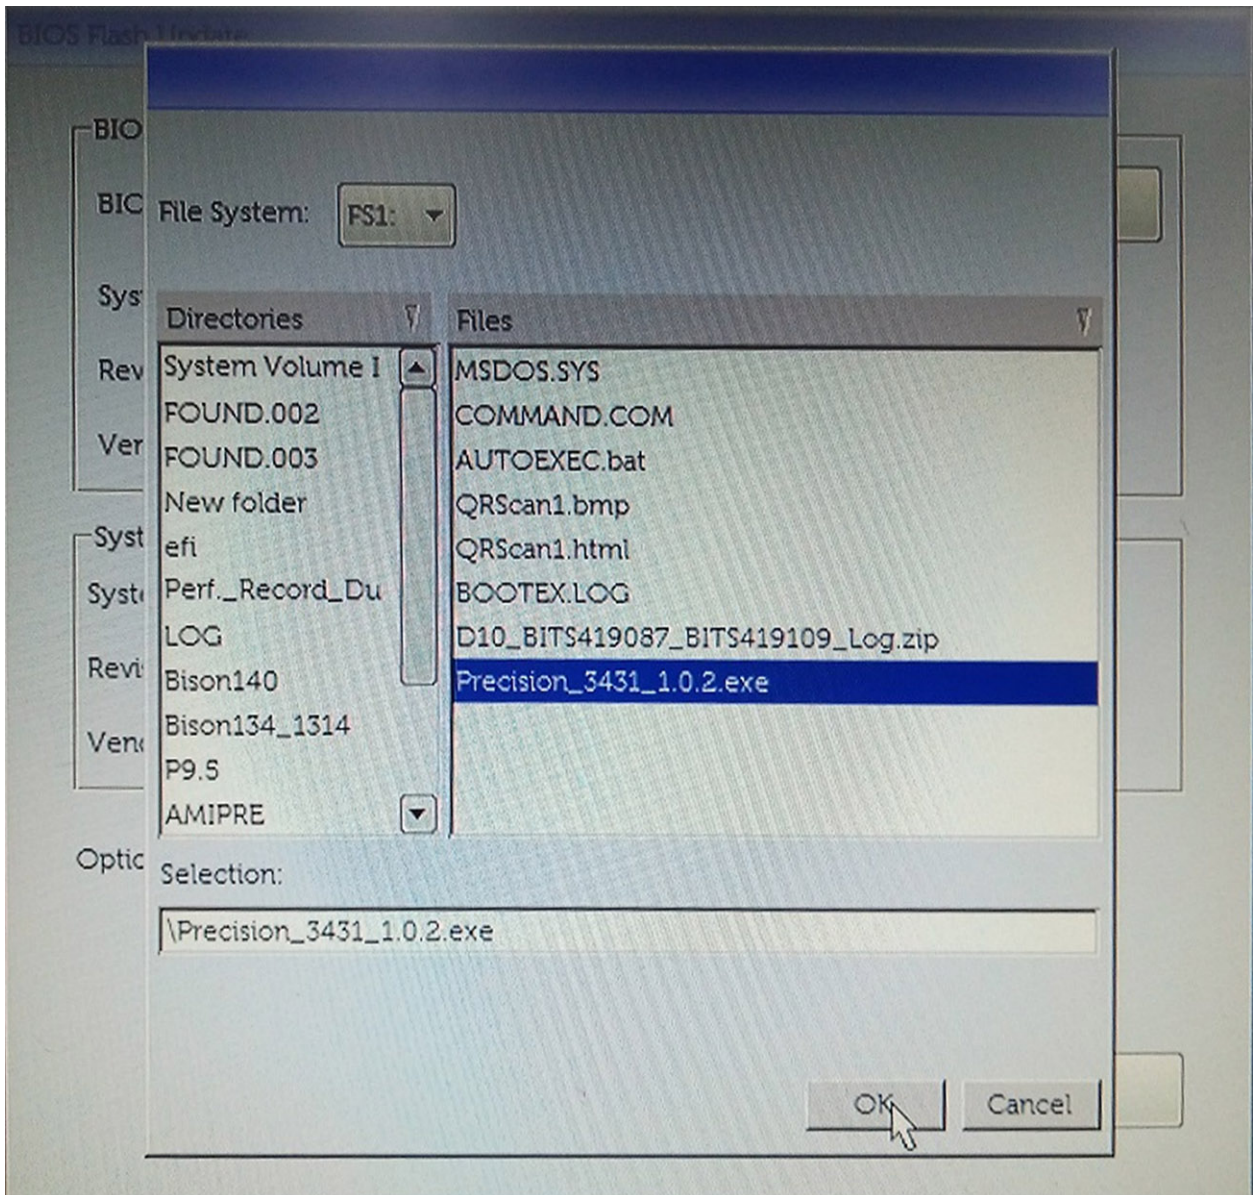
BIOS Flash Update

BIO

BIC

Sys

Rev

Ver

Syst

Syst

Revi

Ven

Optic

File System: FS1:

| Directories | Files |
|---|---|
| System Volume I | MSDOS.SYS |
| FOUND.002 | COMMAND.COM |
| FOUND.003 | AUTOEXEC.bat |
| New folder | QRScan1.bmp |
| efi | QRScan1.html |
| Perf._Record_Du | BOOTEX.LOG |
| LOG | D10_BITS419087_BITS419109_Log.zip |
| Bison140 | Precision_3431_1.0.2.exe |
| Bison134_1314 | |
| P9.5 | |
| AMIPRE | |

Selection:

\Precision_3431_1.0.2.exe

OK

Cancel